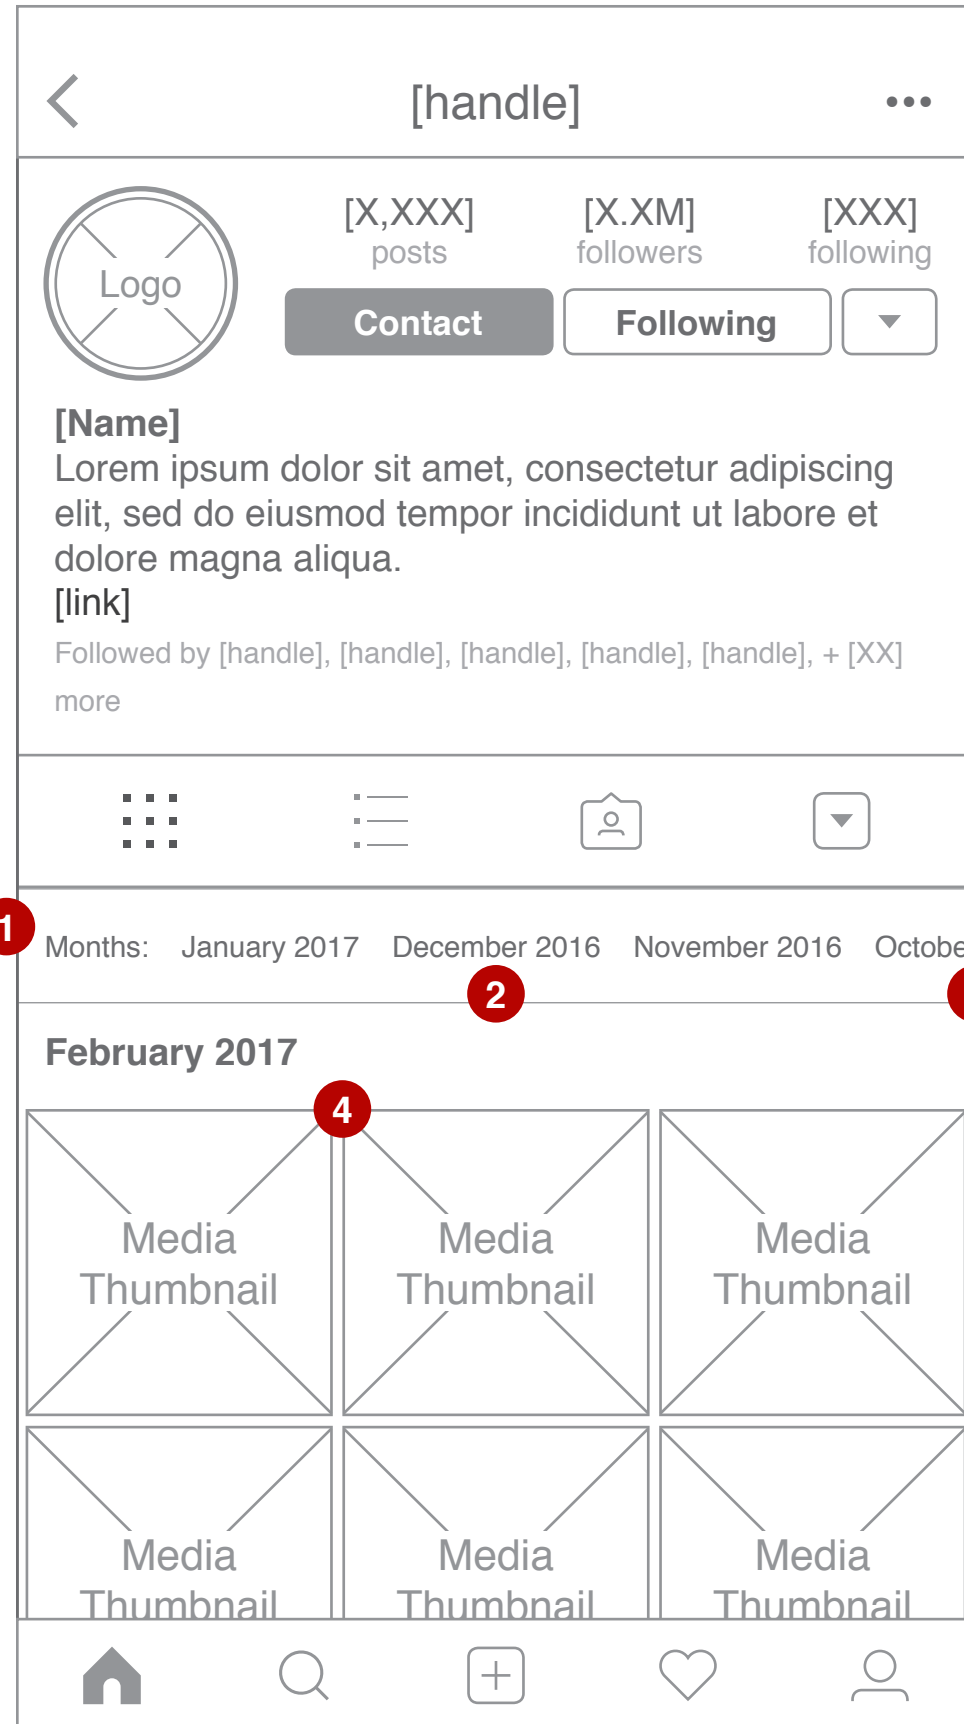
[handle]

Logo

[X,XXX]
posts

[X.XM]
followers

[XXX]
following

Contact

Following

[Name]
Lorem ipsum dolor sit amet, consectetur adipiscing elit, sed do eiusmod tempor incididunt ut labore et dolore magna aliqua.
[link]

Followed by [handle], [handle], [handle], [handle], [handle], + [XX] more

1

Months: January 2017 December 2016 November 2016 Octobe

2

February 2017

4

Media Thumbnail

Media Thumbnail

Media Thumbnail

Media Thumbnail

Media Thumbnail

Media Thumbnail